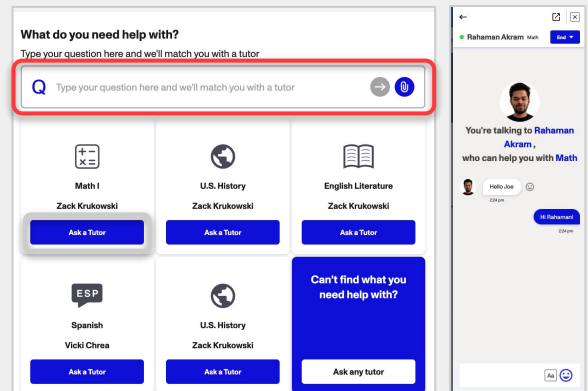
What do you need help with?

Type your question here and we'll match you with a tutor

Q Type your question here and we'll match you with a tutor

Math I
Zack Krukowski
Ask a Tutor

U.S. History
Zack Krukowski
Ask a Tutor

English Literature
Zack Krukowski
Ask a Tutor

ESP
Spanish
Vicki Chrea
Ask a Tutor

U.S. History
Zack Krukowski
Ask a Tutor

Can't find what you need help with?
Ask any tutor

Rahaman Akram Math End

You're talking to Rahaman Akram, who can help you with Math

Hello Joe
2:24 pm

Hi Rahaman!
2:24 pm

Aa